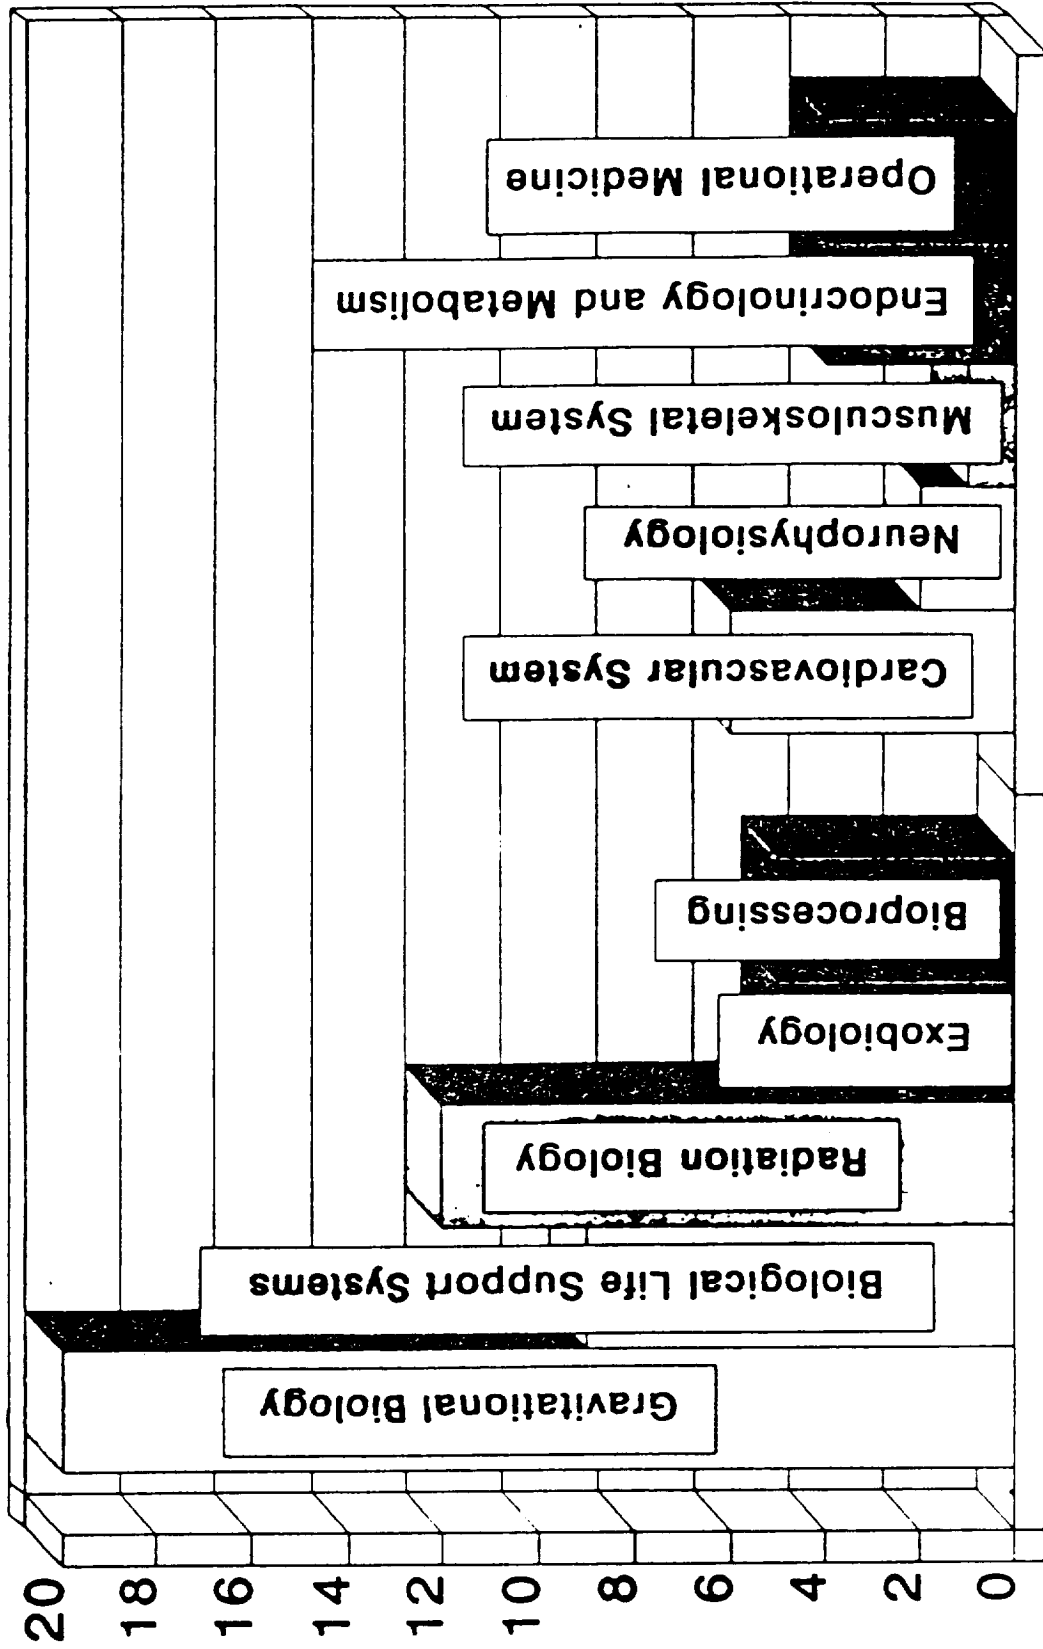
Operational Medicine
Endocrinology and Metabolism
Musculoskeletal System
Neurophysiology
Cardiovascular System
Bioprocessing
Exobiology
Radiation Biology
Biological Life Support Systems
Gravitational Biology

20
18
16
14
12
10
8
6
4
2
0